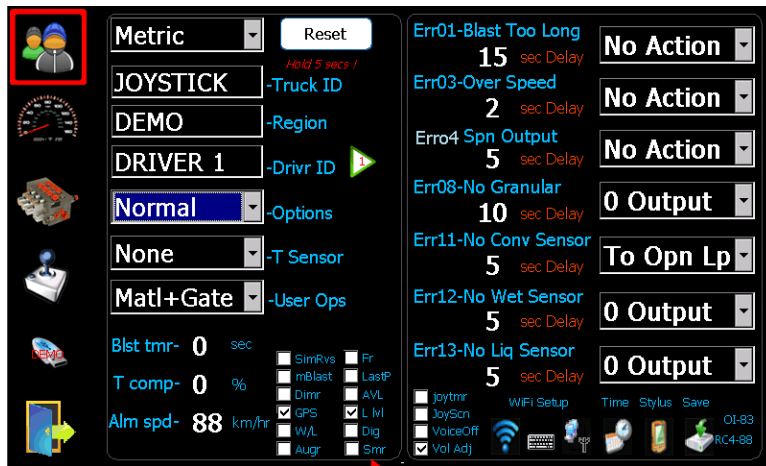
Metric
Reset
Hold 5 secs !
JOYSTICK -Truck ID
DEMO -Region
DRIVER 1 -Drivr ID
1
Normal -Options
None -T Sensor
Matl+Gate -User Ops
Blst tmr- 0 sec
T comp- 0 %
Alm spd- 88 km/hr
SimRvs
mBlast
Dimr
GPS
W/L
Augr
Fr
LastP
AVL
L lvl
Dig
Smr
DEMO
Err01-Blast Too Long
15 sec Delay
No Action
Err03-Over Speed
2 sec Delay
No Action
Erro4 Spn Output
5 sec Delay
No Action
Err08-No Granular
10 sec Delay
0 Output
Err11-No Conv Sensor
5 sec Delay
To Opn Lp
Err12-No Wet Sensor
5 sec Delay
0 Output
Err13-No Liq Sensor
5 sec Delay
0 Output
joytmr
JoyScn
VoiceOff
Vol Adj
WiFi Setup
Time Stylus Save
OI-83
RC4-88